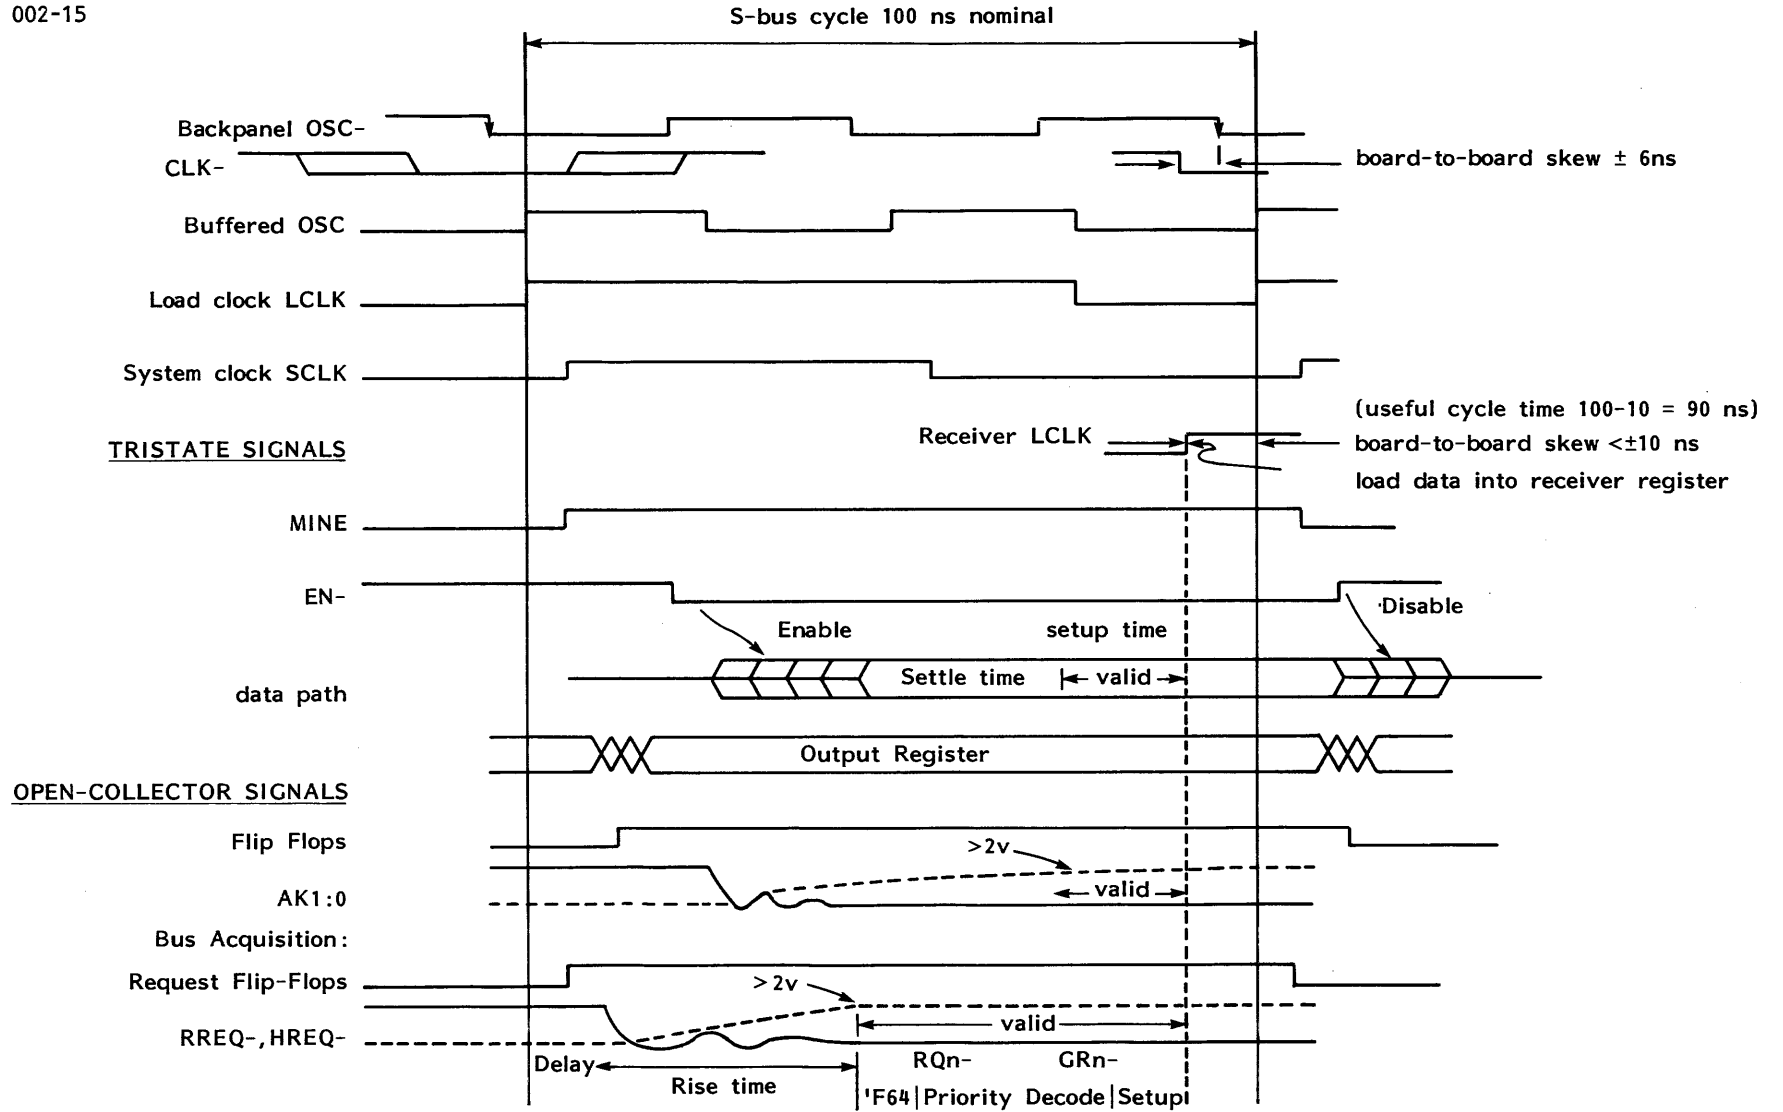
002-15

S-bus cycle 100 ns nominal

Backpanel OSC-

CLK-

board-to-board skew ± 6ns

Buffered OSC

Load clock LCLK

System clock SCLK

(useful cycle time 100-10 = 90 ns)

TRISTATE SIGNALS

Receiver LCLK

board-to-board skew <±10 ns

load data into receiver register

MINE

EN-

Enable

setup time

Disable

data path

Settle time

valid

Output Register

OPEN-COLLECTOR SIGNALS

Flip Flops

>2v

AK1:0

valid

Bus Acquisition:

Request Flip-Flops

> 2v

RREQ-,HREQ-

valid

Delay

Rise time

RQn-

GRn-

'F64 | Priority Decode | Setup